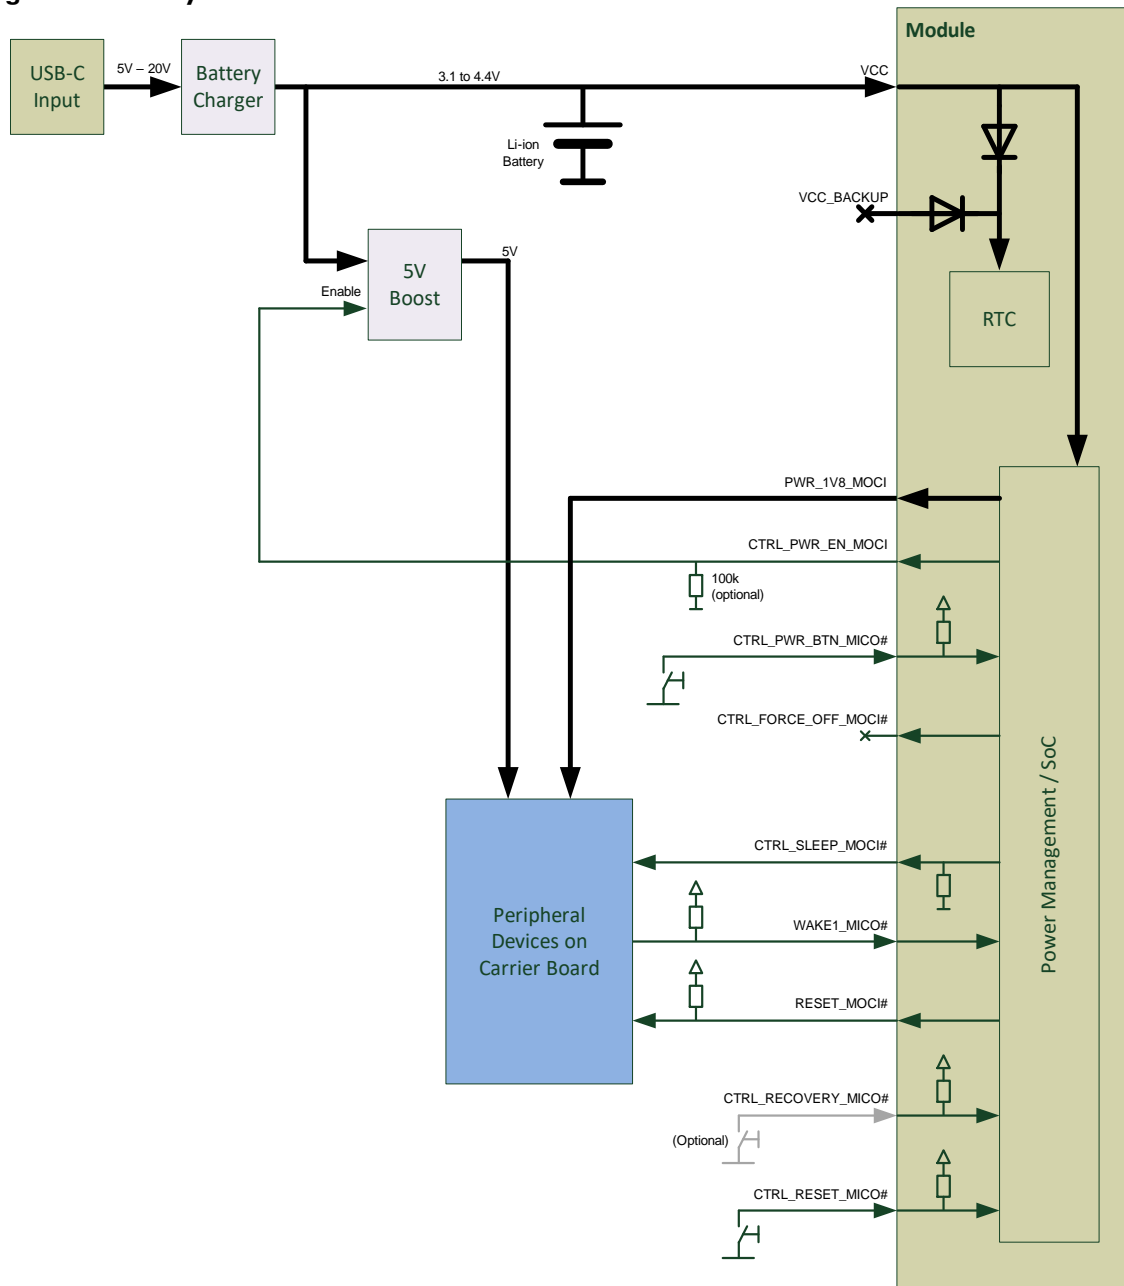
Module

USB-C Input

5V – 20V

Battery Charger

3.1 to 4.4V

VCC

Li-ion Battery

VCC_BACKUP

5V

5V Boost

Enable

RTC

PWR_1V8_MOCI

CTRL_PWR_EN_MOCI

100k (optional)

CTRL_PWR_BTN_MICO#

CTRL_FORCE_OFF_MOCI#

Peripheral Devices on Carrier Board

CTRL_SLEEP_MOCI#

WAKE1_MICO#

RESET_MOCI#

CTRL_RECOVERY_MICO#

(Optional)

CTRL_RESET_MICO#

Power Management / SoC